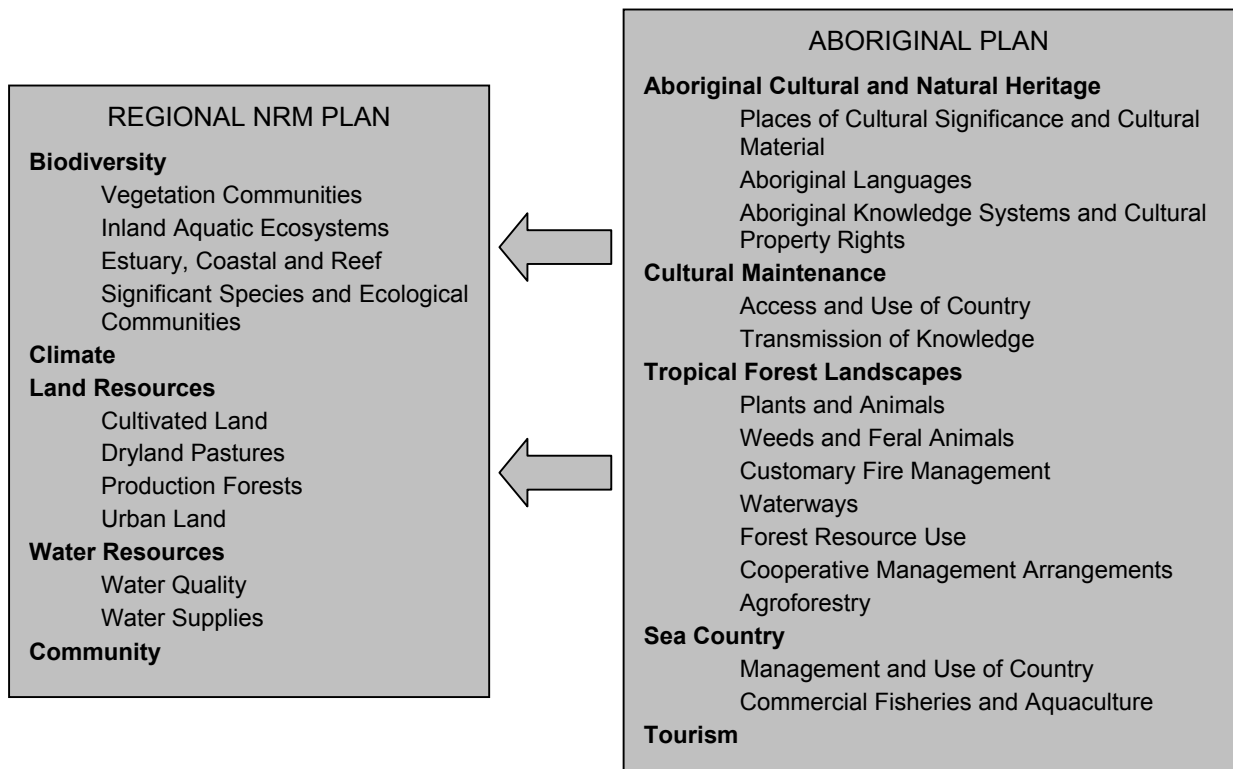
REGIONAL NRM PLAN

**Biodiversity**
Vegetation Communities
Inland Aquatic Ecosystems
Estuary, Coastal and Reef
Significant Species and Ecological Communities
**Climate**
**Land Resources**
Cultivated Land
Dryland Pastures
Production Forests
Urban Land
**Water Resources**
Water Quality
Water Supplies
**Community**

ABORIGINAL PLAN

**Aboriginal Cultural and Natural Heritage**
Places of Cultural Significance and Cultural Material
Aboriginal Languages
Aboriginal Knowledge Systems and Cultural Property Rights
**Cultural Maintenance**
Access and Use of Country
Transmission of Knowledge
**Tropical Forest Landscapes**
Plants and Animals
Weeds and Feral Animals
Customary Fire Management
Waterways
Forest Resource Use
Cooperative Management Arrangements
Agroforestry
**Sea Country**
Management and Use of Country
Commercial Fisheries and Aquaculture
**Tourism**